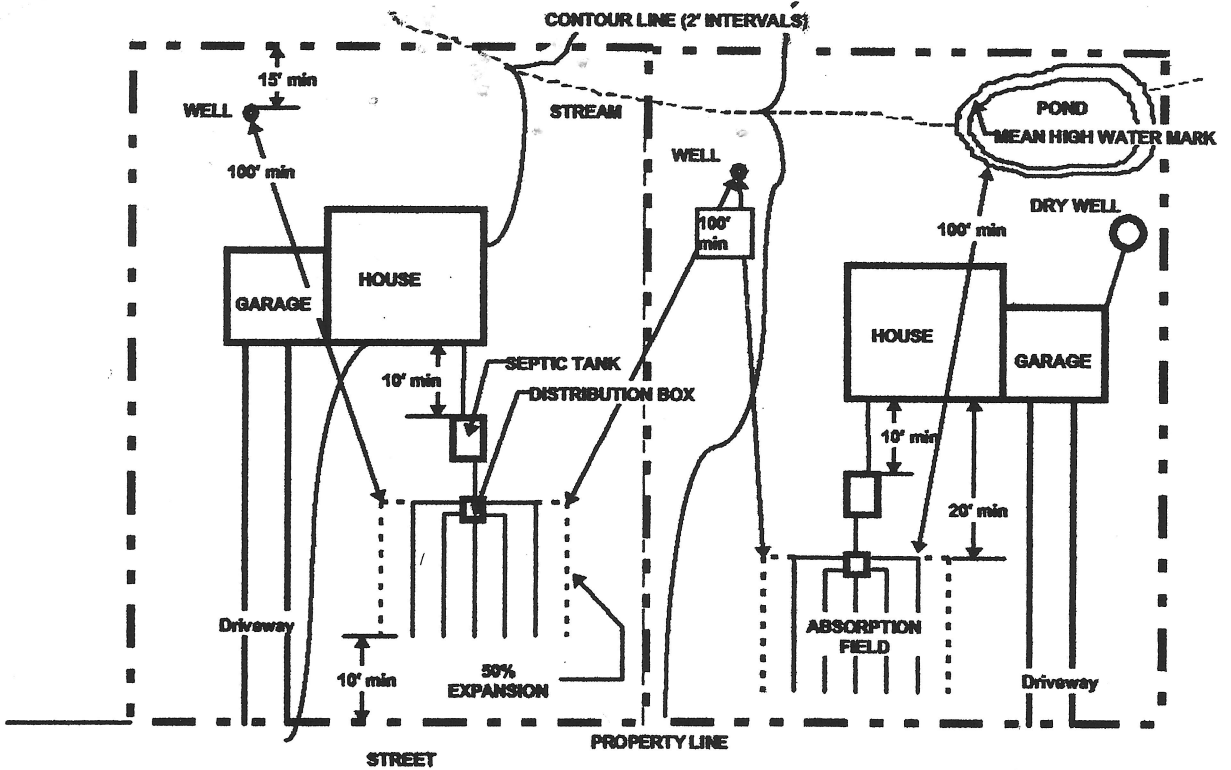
CONTOUR LINE (2' INTERVALS)

15' min

WELL

STREAM

100' min

POND

MEAN HIGH WATER MARK

WELL

100' min

DRY WELL

100' min

GARAGE

HOUSE

HOUSE

GARAGE

SEPTIC TANK

10' min

DISTRIBUTION BOX

10' min

20' min

Driveway

ABSORPTION FIELD

10' min

50% EXPANSION

Driveway

STREET

PROPERTY LINE